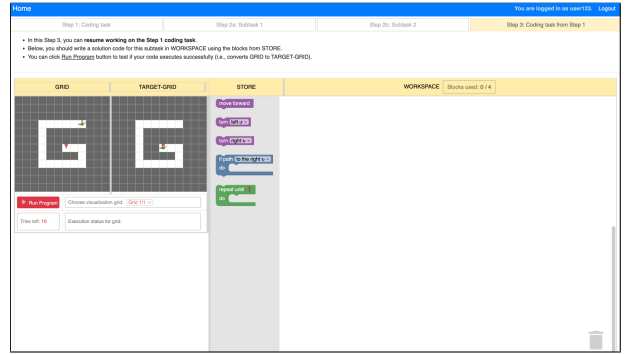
Home

You are logged in as user120. Logout

Step 1: Coding task

Step 2a: Subtask 1

Step 2b: Subtask 2

Step 3: Coding task from Step 1

• In this Step 3, you can **resume working on the Step 1 coding task**.
• Below, you should write a solution code for this subtask in WORKSPACE using the blocks from STORE.
• You can click Run Program button to test if your code executes successfully (i.e., converts GRID to TARGET-GRID).

GRID

TARGET-GRID

STORE

WORKSPACE

Blocks used: 0 / 4

move forward

turn left

turn right

if path to the right
do

repeat until
do

Run Program

Choose visualization grid: Grid 1/1

Tries left: 10

Execution status for grid: